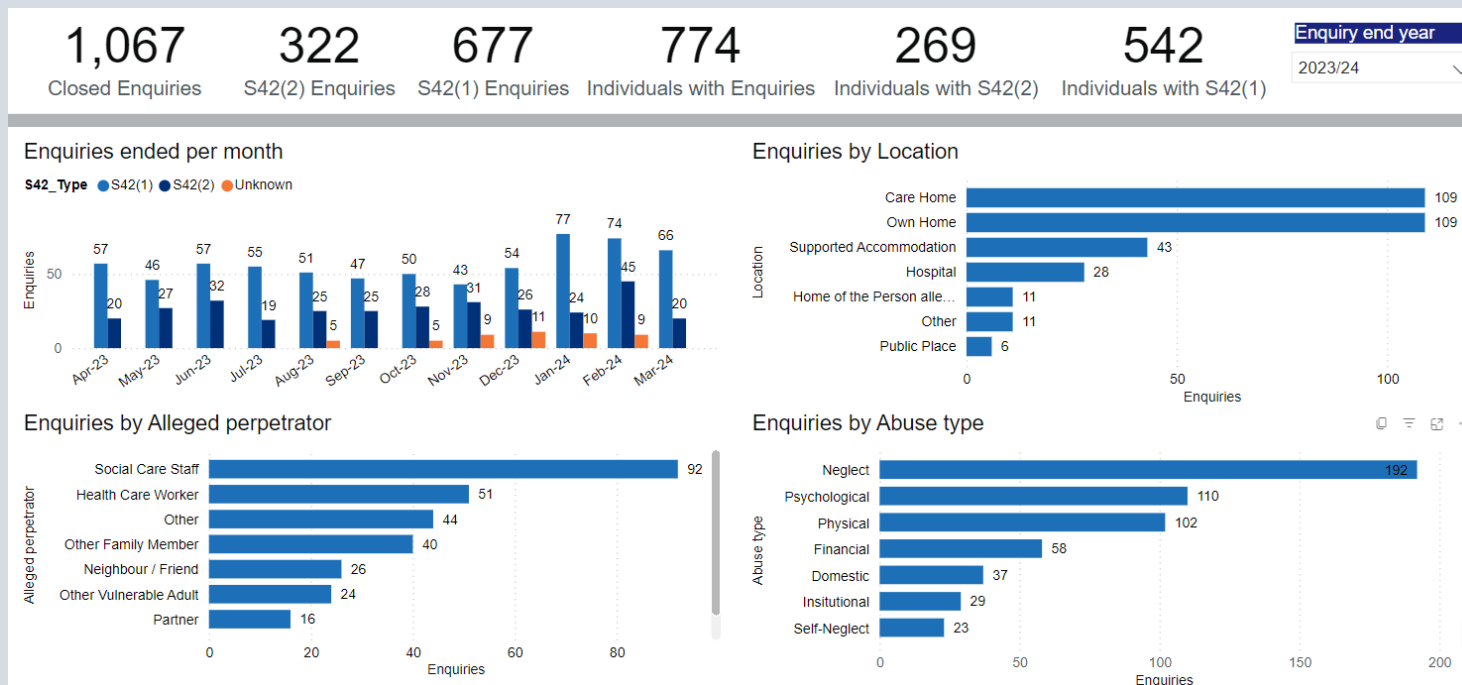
1,067
Closed Enquiries

322
S42(2) Enquiries

677
S42(1) Enquiries

774
Individuals with Enquiries

269
Individuals with S42(2)

542
Individuals with S42(1)

Enquiry end year
2023/24

Enquiries ended per month

S42_Type S42(1) S42(2) Unknown

Enquiries
50
0

| Month | S42(1) | S42(2) | Unknown |
|---|---|---|---|
| Apr-23 | 57 | 20 | |
| May-23 | 46 | 27 | |
| Jun-23 | 57 | 32 | |
| Jul-23 | 55 | 19 | |
| Aug-23 | 51 | 25 | 5 |
| Sep-23 | 47 | 25 | |
| Oct-23 | 50 | 28 | 5 |
| Nov-23 | 43 | 31 | 9 |
| Dec-23 | 54 | 26 | 11 |
| Jan-24 | 77 | 24 | 10 |
| Feb-24 | 74 | 45 | 9 |
| Mar-24 | 66 | 20 | |

Enquiries by Location

Location
Care Home 109
Own Home 109
Supported Accommodation 43
Hospital 28
Home of the Person alle... 11
Other 11
Public Place 6

0 50 100
Enquiries

Enquiries by Alleged perpetrator

Alleged perpetrator
Social Care Staff 92
Health Care Worker 51
Other 44
Other Family Member 40
Neighbour / Friend 26
Other Vulnerable Adult 24
Partner 16

0 20 40 60 80
Enquiries

Enquiries by Abuse type

Abuse type
Neglect 192
Psychological 110
Physical 102
Financial 58
Domestic 37
Insitutional 29
Self-Neglect 23

0 50 100 150 200
Enquiries